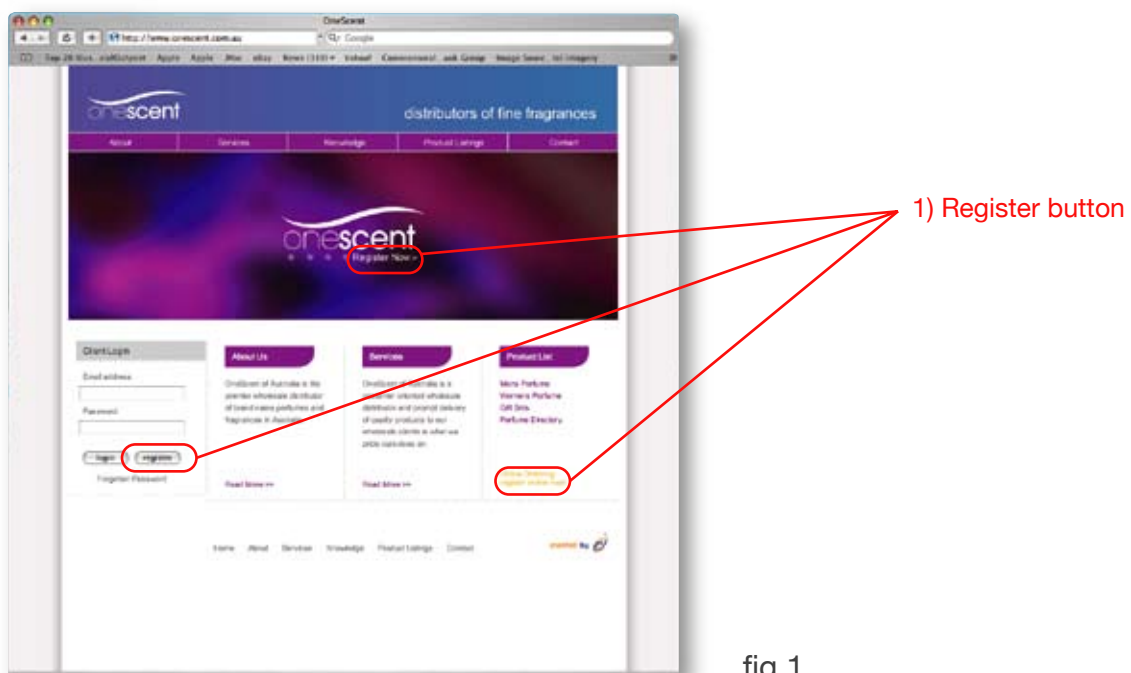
OneScent

http://www.onescent.com.au

Google

onescent

distributors of fine fragrances

About | Services | Knowledge | Product Listings | Contact

onescent

Register Now >

1) Register button

Client Login

Email address

Password

login | register

Forgotten Password

About Us

OneScent of Australia is the premier wholesale distributor of brand name perfumes and fragrances in Australia.

Read More >>

Services

OneScent of Australia is a customer oriented wholesale distributor and prompt delivery of quality products to our wholesale clients is what we pride ourselves on.

Read More >>

Product List

Mens Perfume
Womens Perfume
Gift Sets
Perfume Directory

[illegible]
register online now

Home About Services Knowledge Product Listings Contact

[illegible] by

fig 1